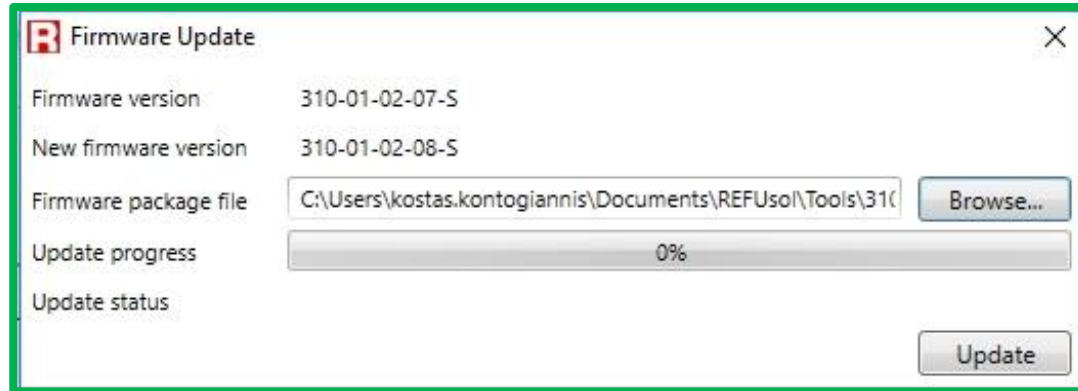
R Firmware Update ×

Firmware version 310-01-02-07-S

New firmware version 310-01-02-08-S

Firmware package file C:\Users\kostas.kontogiannis\Documents\REFUsol\Tools\31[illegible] Browse...

Update progress 0%

Update status

Update